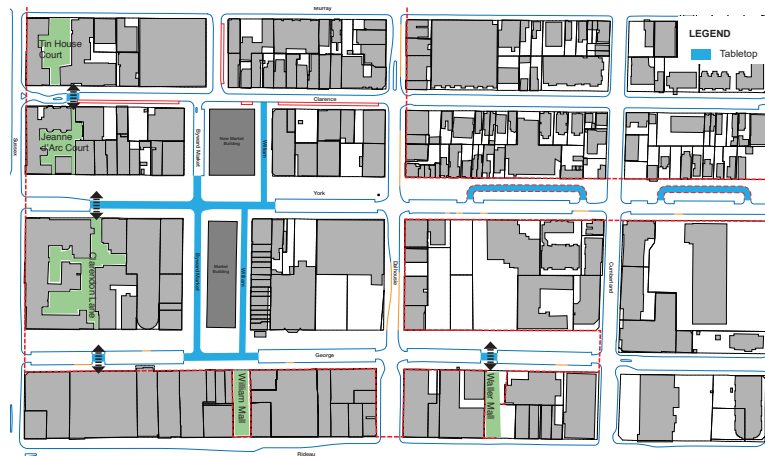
Murray

Tin House Court

LEGEND

Tabletop

Clarence

Jeanne d'Arc Court

Sussex

ByWard Market

New Market Building

William

York

Clarendon Lane

ByWard Market

Market Building

William

Dalhousie

Cumberland

George

William Mall

Waller Mall

Rideau